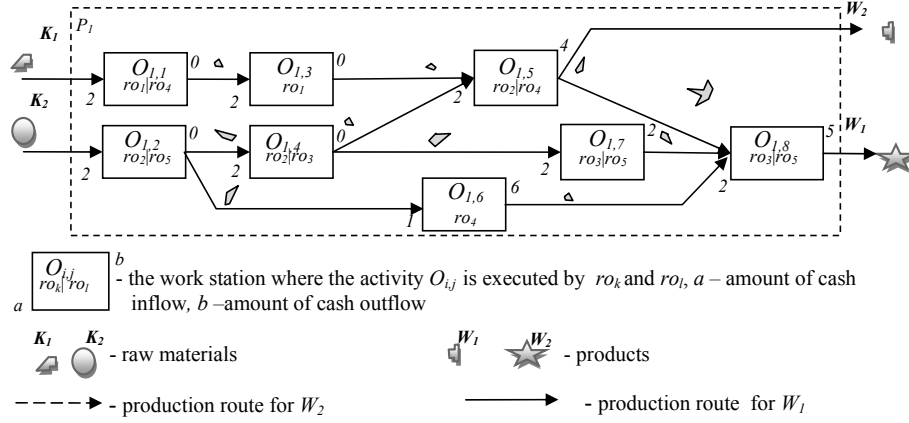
$K_1$ $P_1$ $W_2$

$K_2$

$O_{1,1}$ $ro_1|ro_4$ 0 2

$O_{1,3}$ $ro_1$ 0 2

$O_{1,5}$ $ro_2|ro_4$ 4 2

$O_{1,2}$ $ro_2|ro_5$ 0 2

$O_{1,4}$ $ro_2|ro_3$ 0 2

$O_{1,7}$ $ro_3|ro_5$ 2 2

$O_{1,8}$ $ro_3|ro_5$ 5 2 $W_1$

$O_{1,6}$ $ro_4$ 6 1

$O_{i,j}$ $ro_k|ro_l$ a b - the work station where the activity $O_{i,j}$ is executed by $ro_k$ and $ro_l$, $a$ – amount of cash inflow, $b$ –amount of cash outflow

$K_1$ $K_2$ - raw materials

$W_1$ $W_2$ - products

- production route for $W_2$

- production route for $W_1$